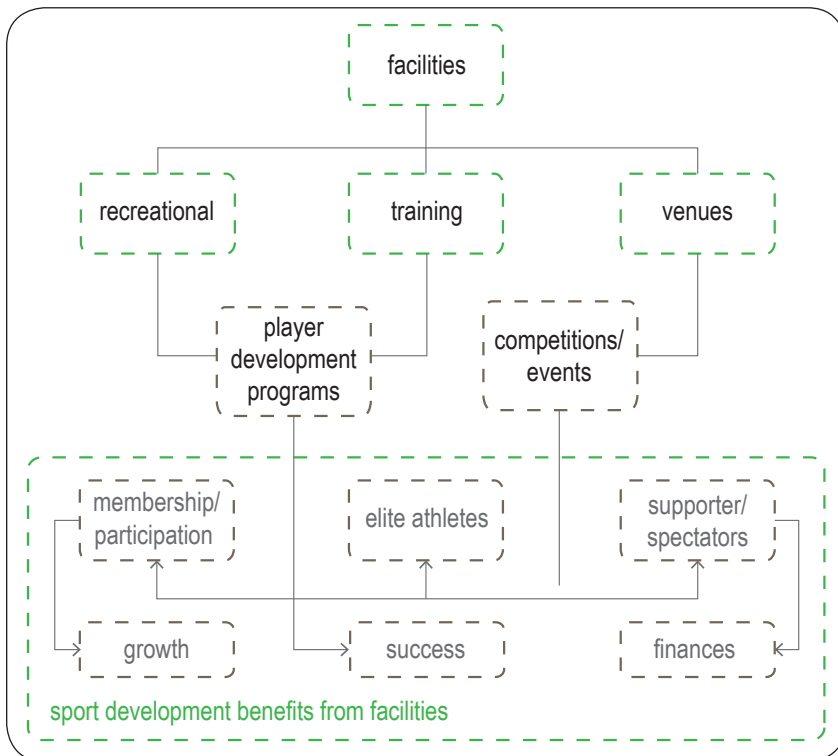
facilities

recreational

training

venues

player development programs

competitions/ events

membership/ participation

elite athletes

supporter/ spectators

growth

success

finances

sport development benefits from facilities